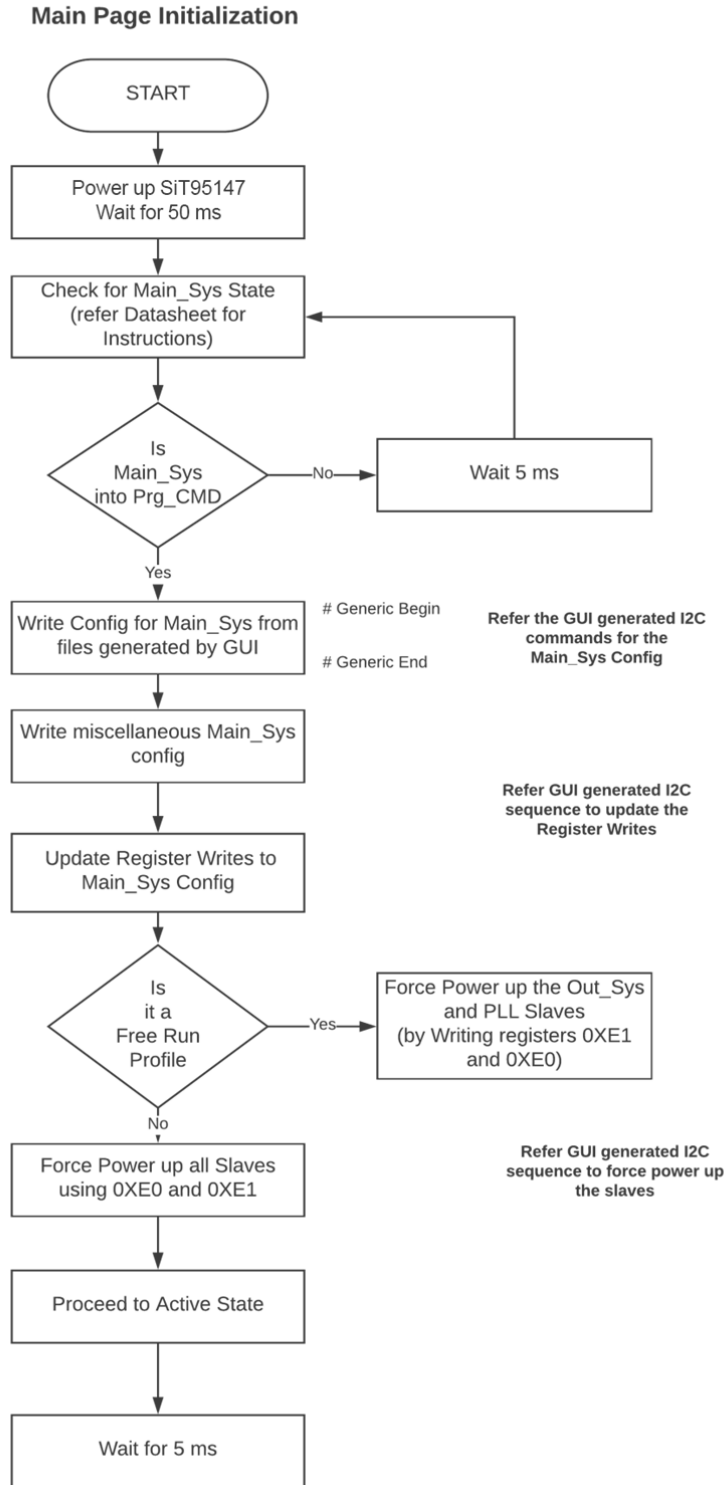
Main Page Initialization

START

Power up SiT95147
Wait for 50 ms

Check for Main_Sys State (refer Datasheet for Instructions)

Is Main_Sys into Prg_CMD

No

Wait 5 ms

Yes

Write Config for Main_Sys from files generated by GUI

# Generic Begin

# Generic End

Refer the GUI generated I2C commands for the Main_Sys Config

Write miscellaneous Main_Sys config

Refer GUI generated I2C sequence to update the Register Writes

Update Register Writes to Main_Sys Config

Is it a Free Run Profile

Yes

Force Power up the Out_Sys and PLL Slaves (by Writing registers 0XE1 and 0XE0)

No

Force Power up all Slaves using 0XE0 and 0XE1

Refer GUI generated I2C sequence to force power up the slaves

Proceed to Active State

Wait for 5 ms